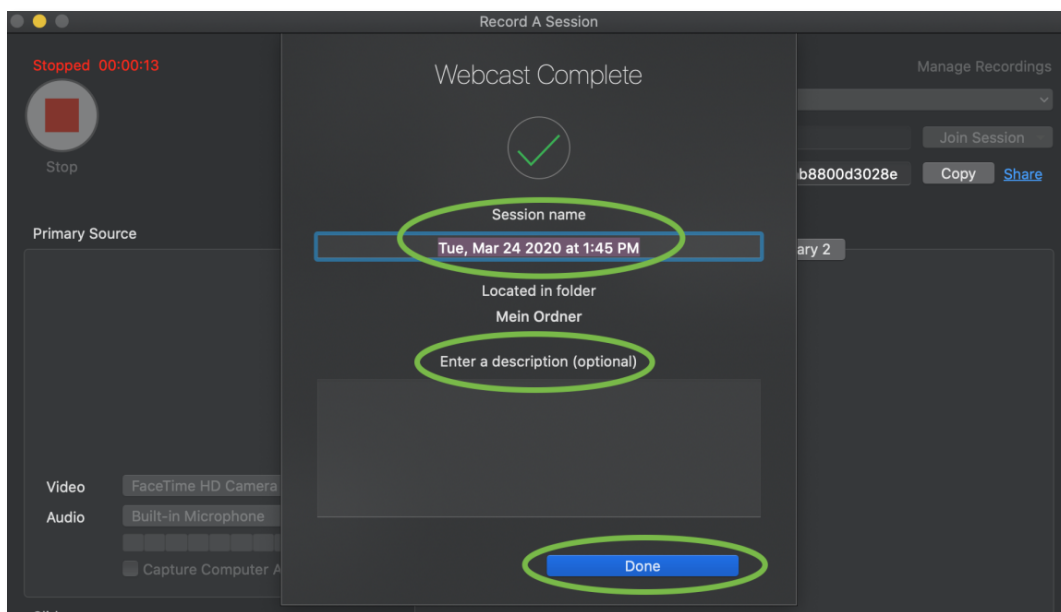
Record A Session

Stopped 00:00:13

Stop

Primary Source

Video FaceTime HD Camera

Audio Built-in Microphone

Capture Computer A

Webcast Complete

Session name

Tue, Mar 24 2020 at 1:45 PM

Located in folder

Mein Ordner

Enter a description (optional)

Done

Manage Recordings

Join Session

b8800d3028e Copy Share

ary 2